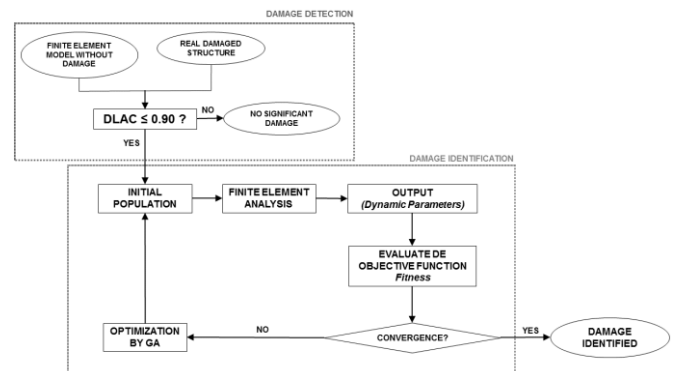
DAMAGE DETECTION

FINITE ELEMENT MODEL WITHOUT DAMAGE

REAL DAMAGED STRUCTURE

DLAC ≤ 0.90 ?

NO

NO SIGNIFICANT DAMAGE

YES

DAMAGE IDENTIFICATION

INITIAL POPULATION

FINITE ELEMENT ANALYSIS

OUTPUT
*(Dynamic Parameters)*

EVALUATE DE OBJECTIVE FUNCTION
*Fitness*

OPTIMIZATION BY GA

NO

CONVERGENCE?

YES

DAMAGE IDENTIFIED